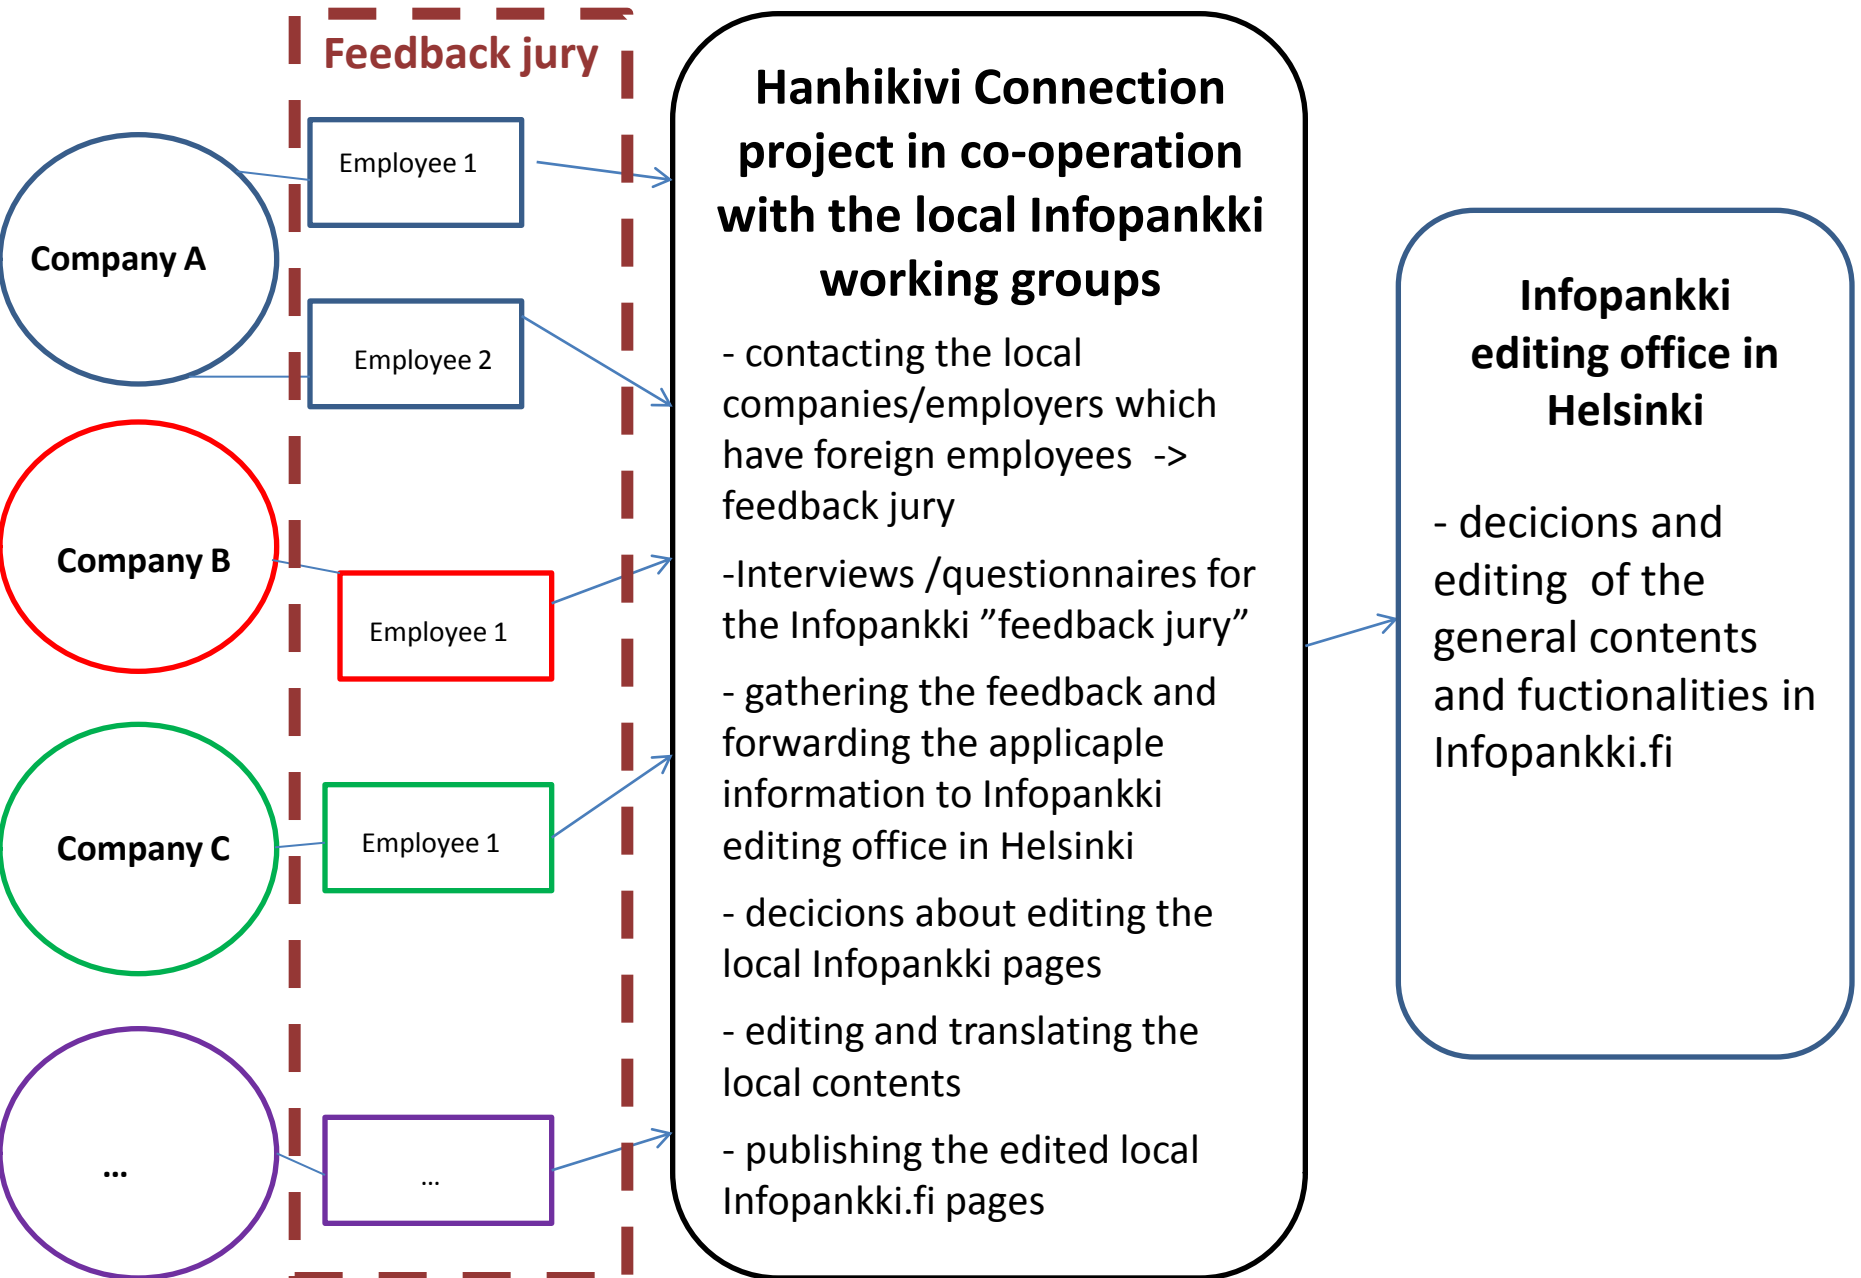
Feedback jury

Company A

Employee 1

Employee 2

Company B

Employee 1

Company C

Employee 1

...

...

Hanhikivi Connection project in co-operation with the local Infopankki working groups

- contacting the local companies/employers which have foreign employees -> feedback jury

-Interviews /questionnaires for the Infopankki ”feedback jury”

- gathering the feedback and forwarding the applicable information to Infopankki editing office in Helsinki

- decicions about editing the local Infopankki pages

- editing and translating the local contents

- publishing the edited local Infopankki.fi pages

Infopankki editing office in Helsinki

- decicions and editing of the general contents and fuctionalities in Infopankki.fi